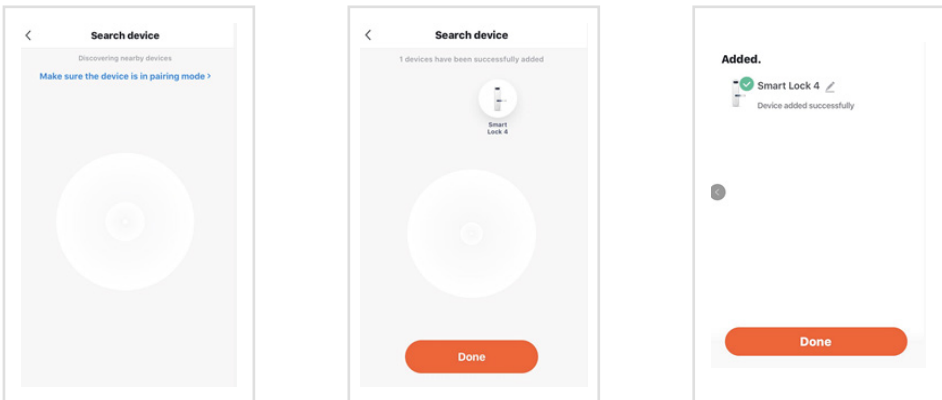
Search device

Discovering nearby devices

Make sure the device is in pairing mode >

Search device

1 devices have been successfully added

Smart Lock 4

Done

Added.

Smart Lock 4

Device added successfully

Done